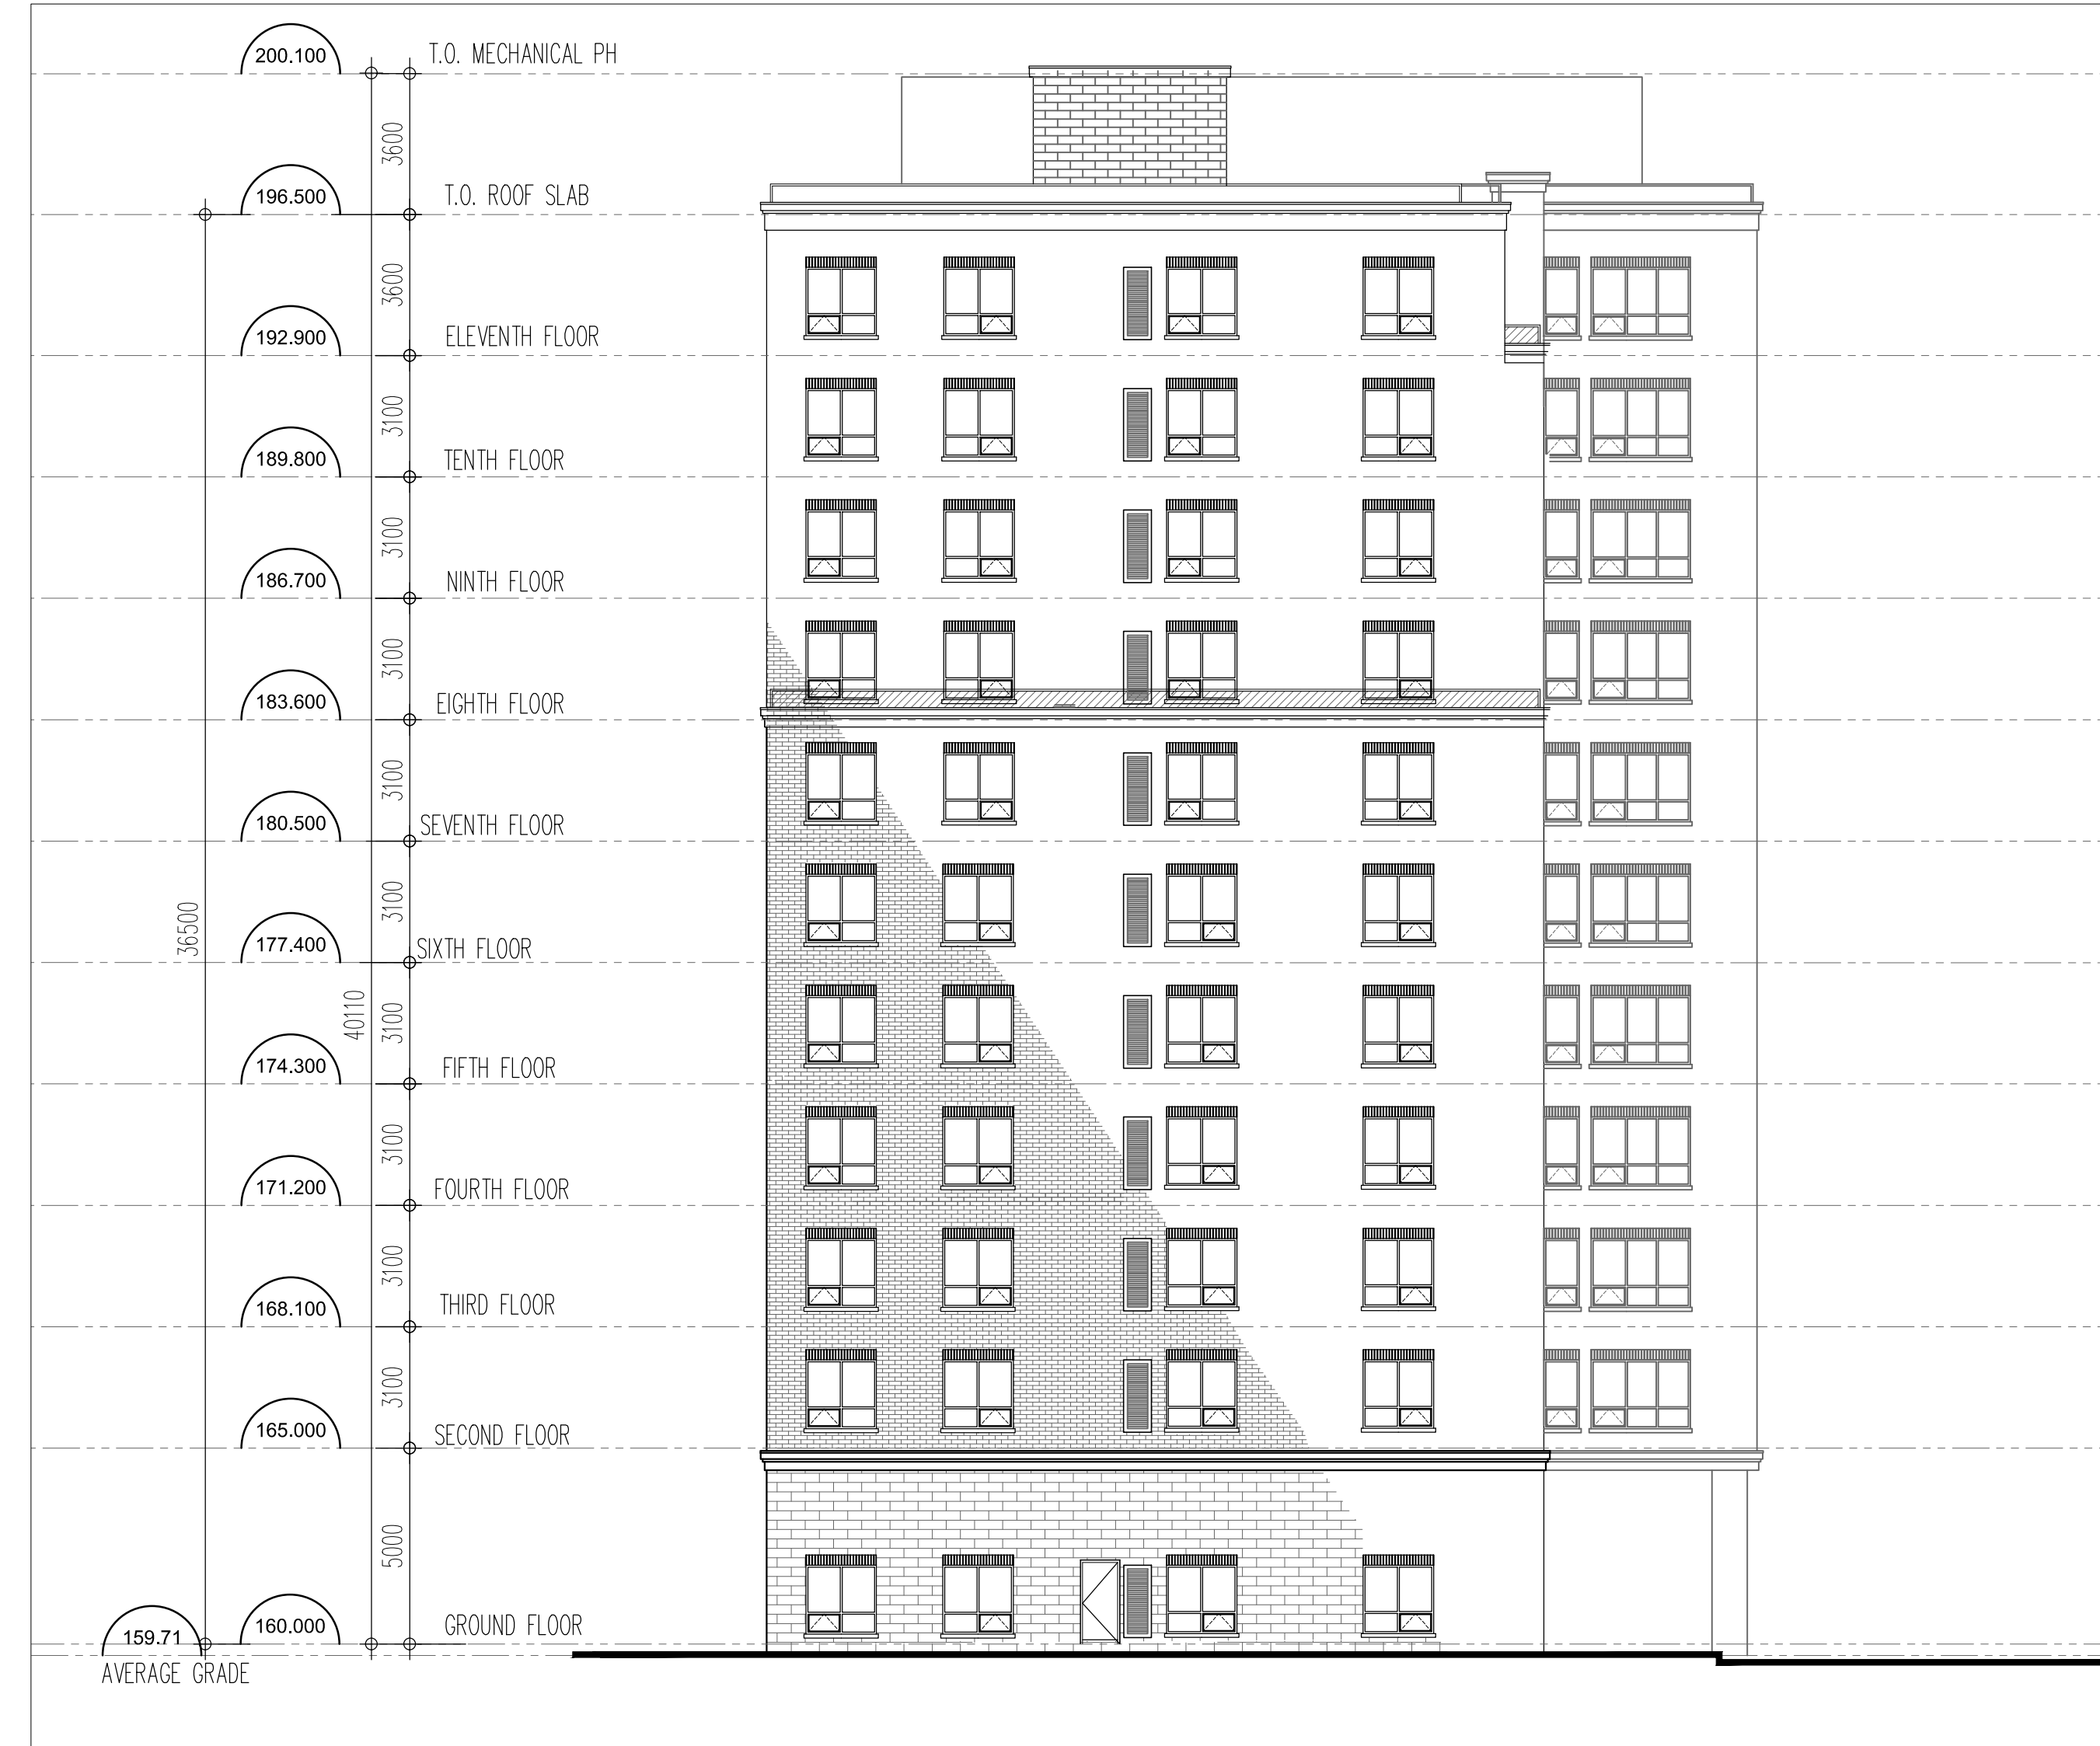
200.100
T.O. MECHANICAL PH
3600
196.500
T.O. ROOF SLAB
3600
192.900
ELEVENTH FLOOR
3100
189.800
TENTH FLOOR
3100
186.700
NINTH FLOOR
3100
183.600
EIGHTH FLOOR
3100
180.500
SEVENTH FLOOR
3100
36500
177.400
SIXTH FLOOR
40110
3100
174.300
FIFTH FLOOR
3100
171.200
FOURTH FLOOR
3100
168.100
THIRD FLOOR
3100
165.000
SECOND FLOOR
5000
159.71
160.000
GROUND FLOOR
AVERAGE GRADE